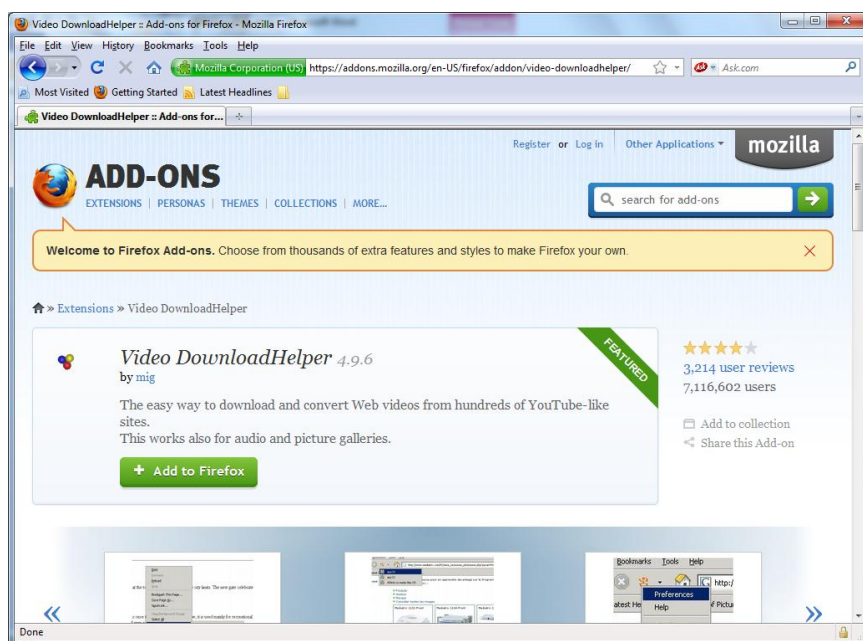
Video DownloadHelper :: Add-ons for Firefox - Mozilla Firefox

File Edit View History Bookmarks Tools Help

Mozilla Corporation (US) https://addons.mozilla.org/en-US/firefox/addon/video-downloadhelper/

Ask.com

Most Visited Getting Started Latest Headlines

Video DownloadHelper :: Add-ons for...

Register or Log in Other Applications mozilla

ADD-ONS

EXTENSIONS | PERSONAS | THEMES | COLLECTIONS | MORE...

search for add-ons

Welcome to Firefox Add-ons. Choose from thousands of extra features and styles to make Firefox your own.

» Extensions » Video DownloadHelper

Video DownloadHelper 4.9.6

by mig

FEATURED

The easy way to download and convert Web videos from hundreds of YouTube-like sites.
This works also for audio and picture galleries.

+ Add to Firefox

3,214 user reviews
7,116,602 users

Add to collection
Share this Add-on

Bookmarks Tools Help

http:/

Preferences
Help

«

»

Done